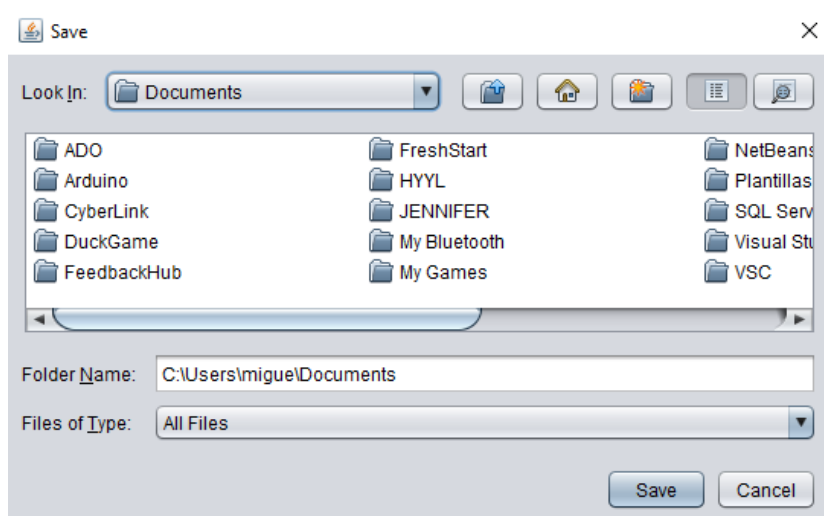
Save

Look In: Documents

ADO
Arduino
CyberLink
DuckGame
FeedbackHub

FreshStart
HYYL
JENNIFER
My Bluetooth
My Games

NetBeans
Plantillas
SQL Serv
Visual Stu
VSC

Folder Name: C:\Users\migue\Documents

Files of Type: All Files

Save Cancel